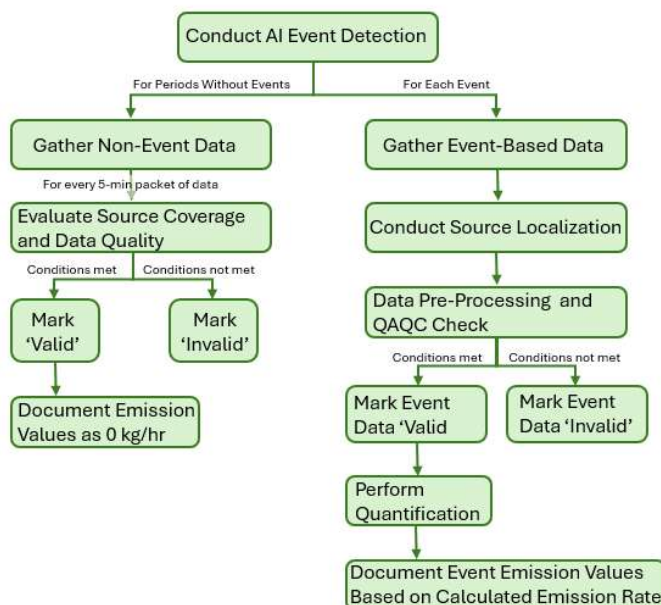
Conduct AI Event Detection

For Periods Without Events

For Each Event

Gather Non-Event Data

For every 5-min packet of data

Evaluate Source Coverage and Data Quality

Conditions met

Conditions not met

Mark 'Valid'

Mark 'Invalid'

Document Emission Values as 0 kg/hr

Gather Event-Based Data

Conduct Source Localization

Data Pre-Processing and QAQC Check

Conditions met

Conditions not met

Mark Event Data 'Valid

Mark Event Data 'Invalid'

Perform Quantification

Document Event Emission Values Based on Calculated Emission Rate